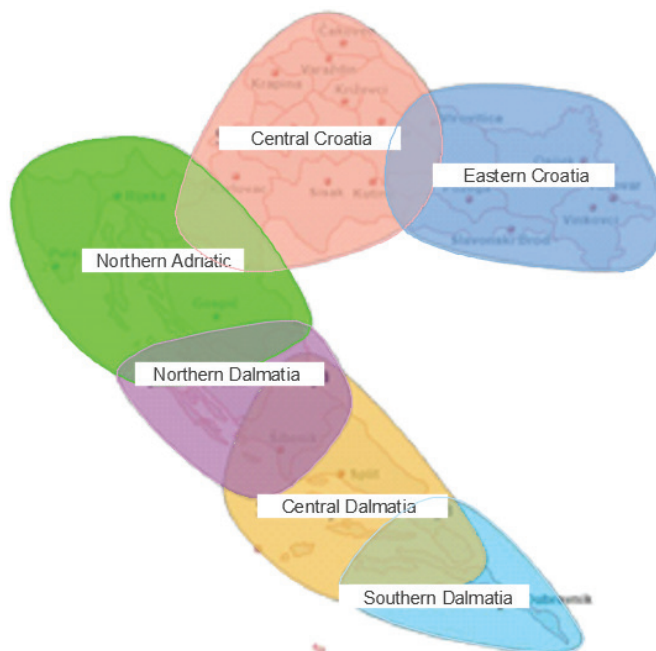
Čakovec
Varaždin
Krapina
Križevci
Central Croatia
Virovitica
Eastern Croatia
Osijek
Vukovar
Požega
Vinkovci
Slavonski Brod
Rijeka
Sisak
Kutina
Northern Adriatic
Gospić
Northern Dalmatia
Šibenik
Split
Central Dalmatia
Southern Dalmatia
Dubrovnik